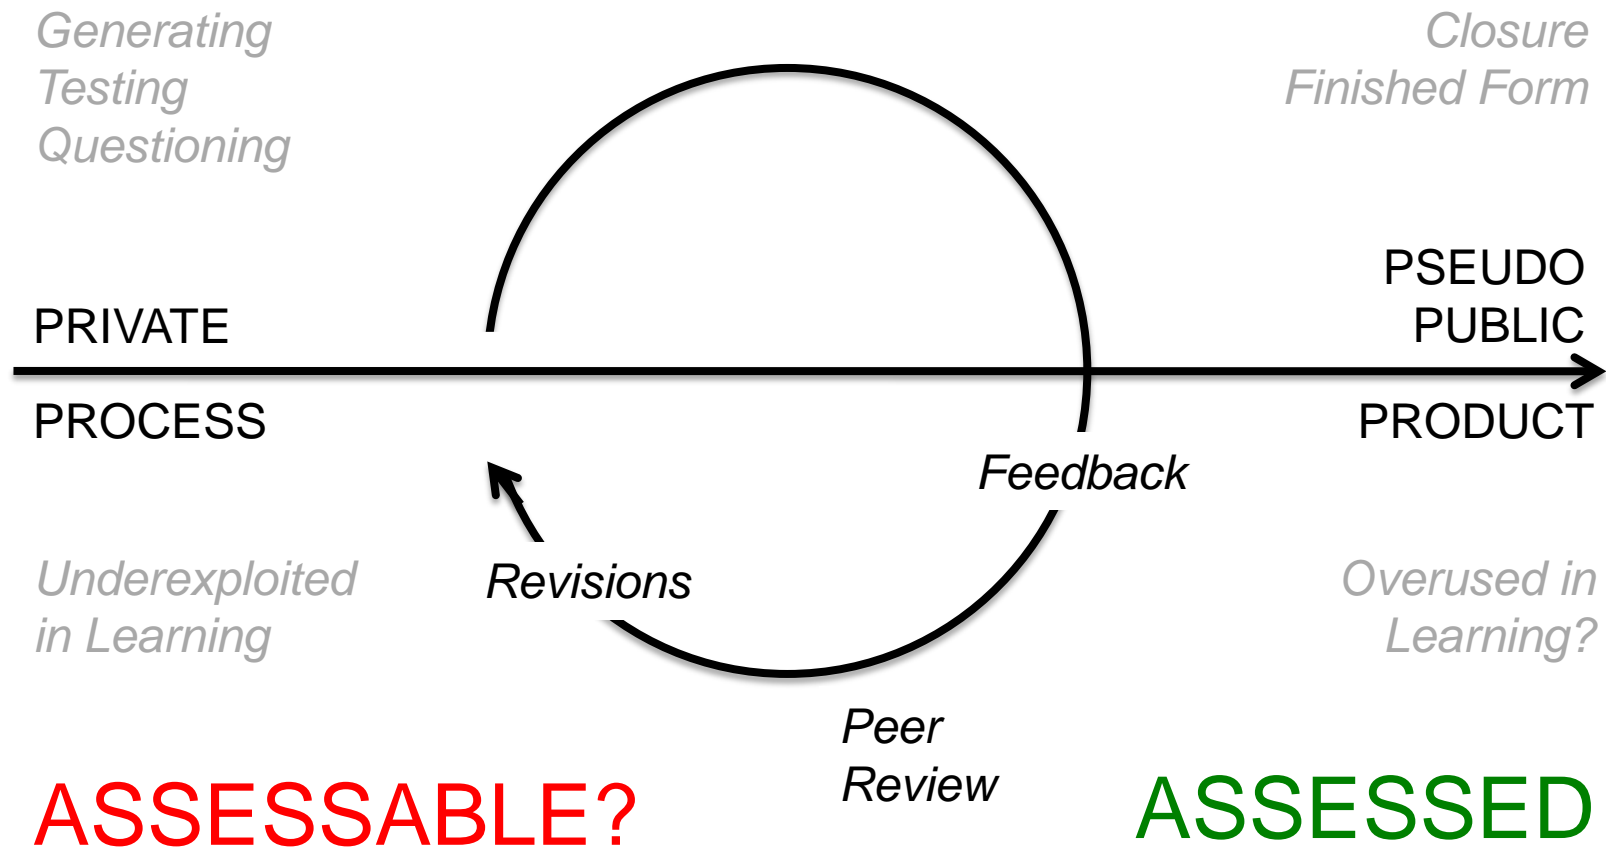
Generating
Testing
Questioning

Closure
Finished Form

PRIVATE

PSEUDO
PUBLIC

PROCESS

PRODUCT

Feedback

Underexploited
in Learning

Revisions

Overused in
Learning?

Peer
Review

ASSESSABLE?

ASSESSED